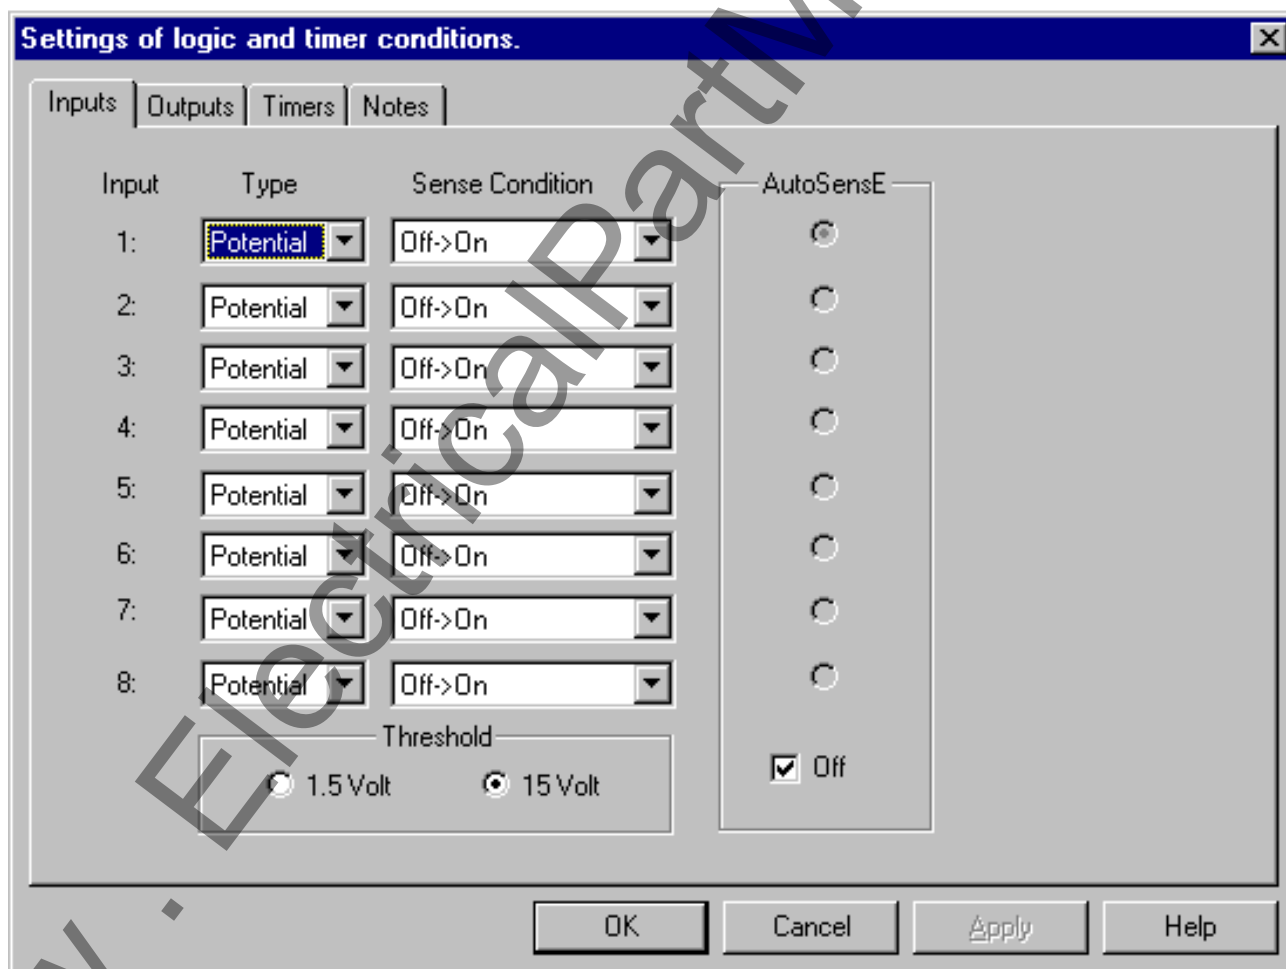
Settings of logic and timer conditions.

Inputs | Outputs | Timers | Notes

| Input | Type | Sense Condition |
|---|---|---|
| 1: | Potential | Off->On |
| 2: | Potential | Off->On |
| 3: | Potential | Off->On |
| 4: | Potential | Off->On |
| 5: | Potential | Off->On |
| 6: | Potential | Off->On |
| 7: | Potential | Off->On |
| 8: | Potential | Off->On |

Threshold
1.5 Volt
15 Volt

AutoSensE
Off

OK
Cancel
Apply
Help

www.ElectricalPartM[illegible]